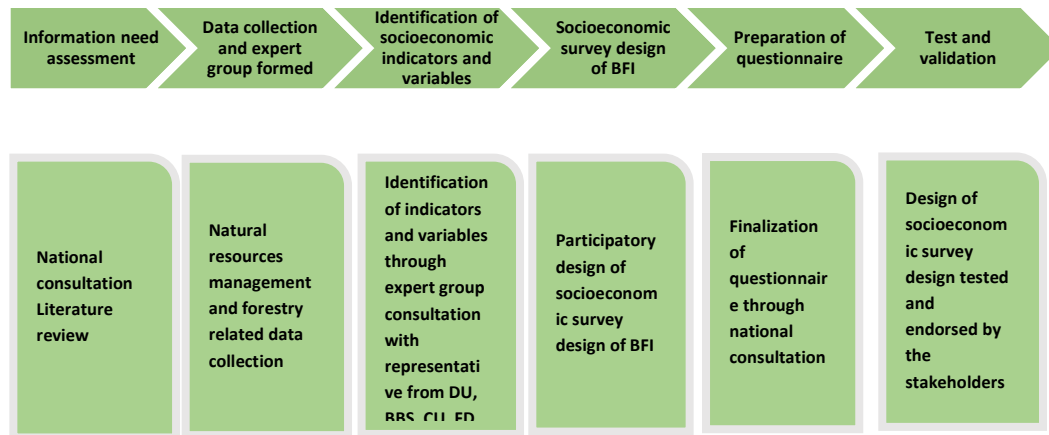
Information need assessment

Data collection and expert group formed

Identification of socioeconomic indicators and variables

Socioeconomic survey design of BFI

Preparation of questionnaire

Test and validation

National consultation Literature review

Natural resources management and forestry related data collection

Identification of indicators and variables through expert group consultation with representative from DU, BBS, CU, FD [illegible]

Participatory design of socioeconomic survey design of BFI

Finalization of questionnaire through national consultation

Design of socioeconomic survey design tested and endorsed by the stakeholders